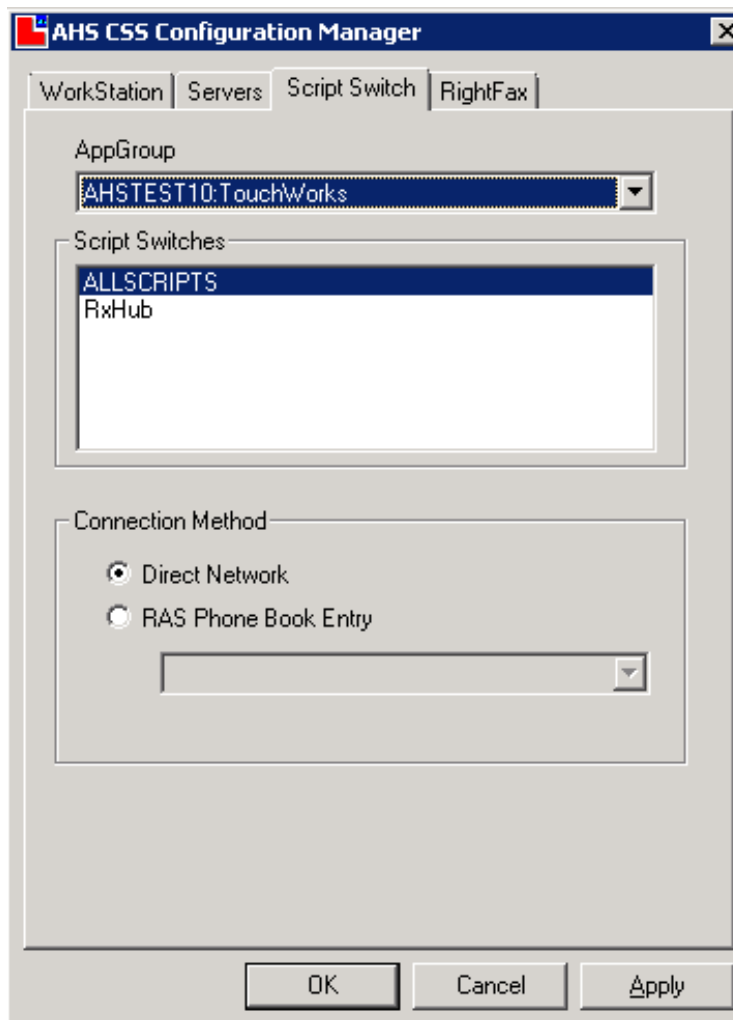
AHS CSS Configuration Manager

WorkStation | Servers | Script Switch | RightFax

AppGroup

AHSTEST10:TouchWorks

Script Switches

ALLSCRIPTS
RxHub

Connection Method

Direct Network
RAS Phone Book Entry

OK | Cancel | Apply